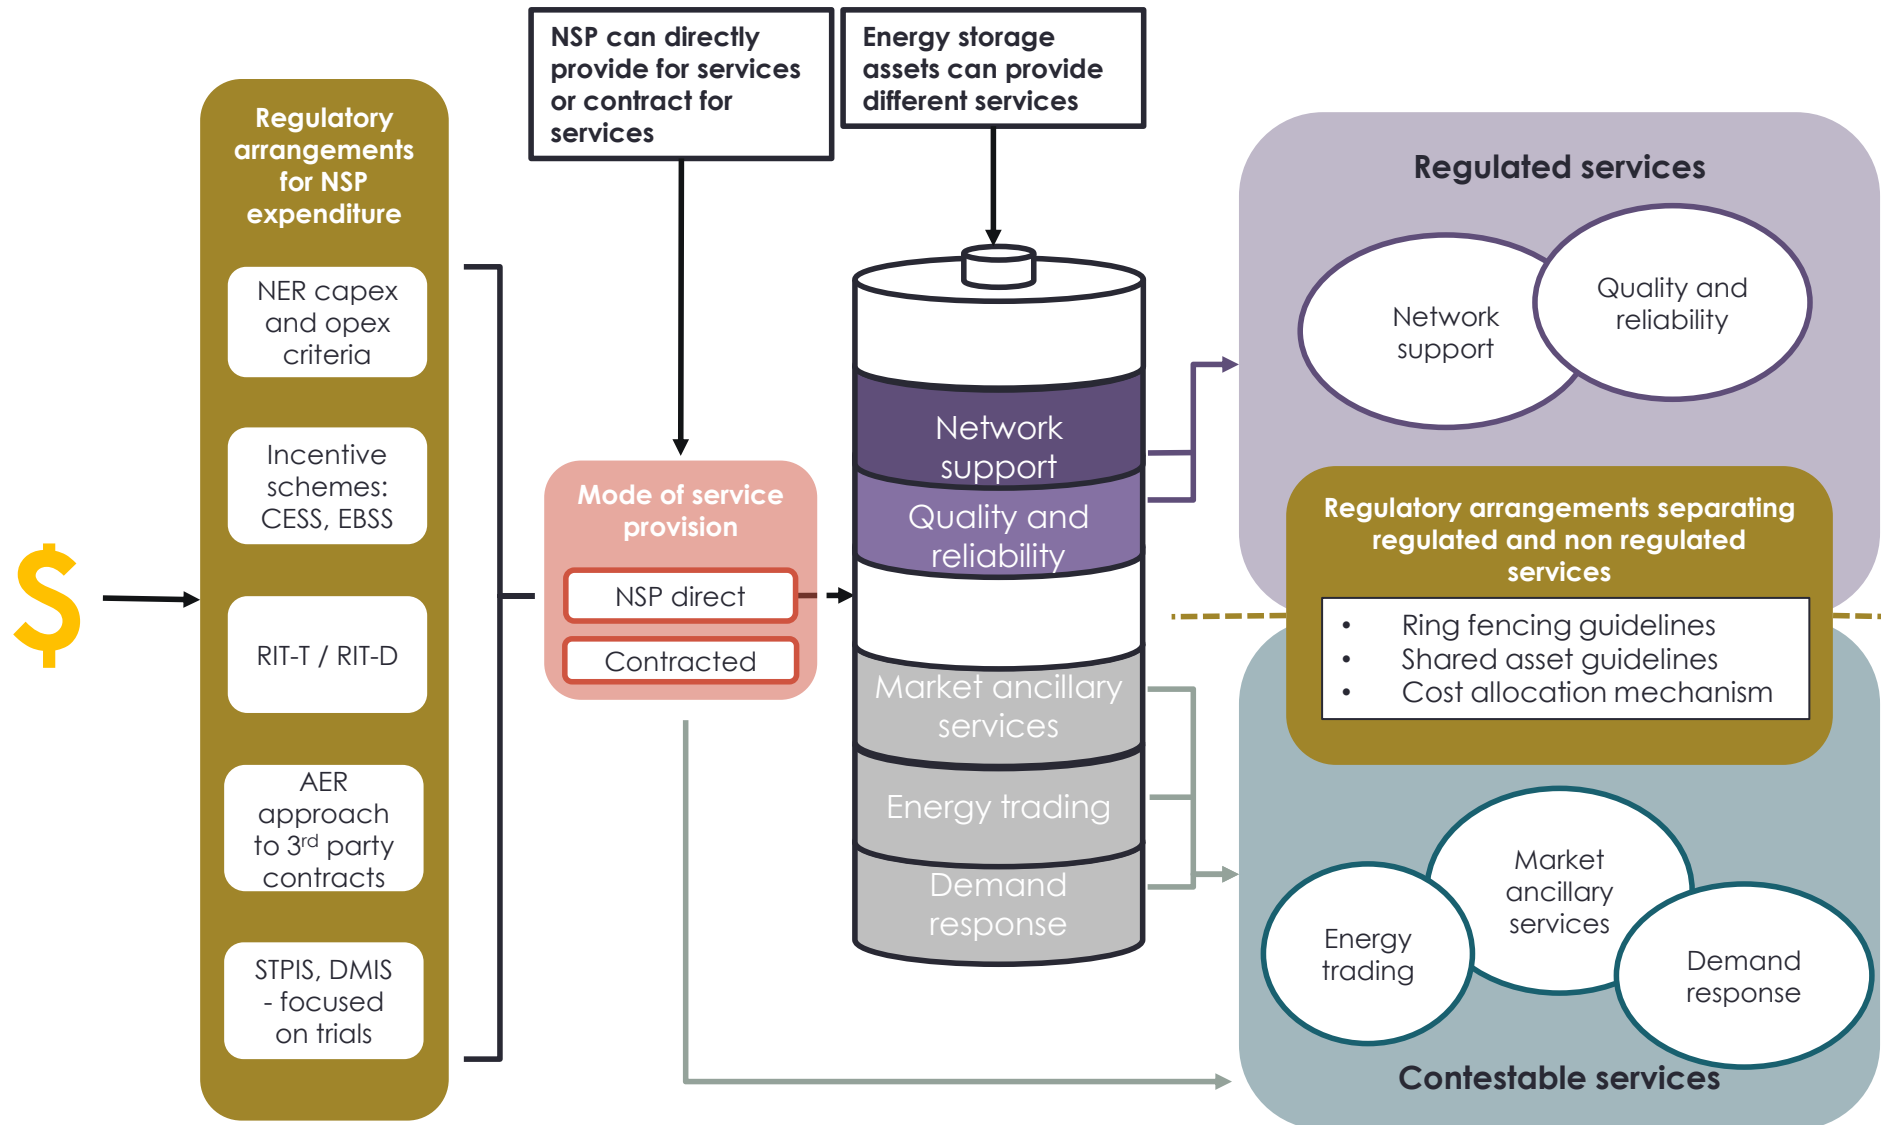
$

Regulatory arrangements for NSP expenditure

NER capex and opex criteria

Incentive schemes: CESS, EBSS

RIT-T / RIT-D

AER approach to 3$^{rd}$ party contracts

STPIS, DMIS - focused on trials

NSP can directly provide for services or contract for services

Energy storage assets can provide different services

Mode of service provision

NSP direct

Contracted

Network support

Quality and reliability

Market ancillary services

Energy trading

Demand response

Regulated services

Network support

Quality and reliability

Regulatory arrangements separating regulated and non regulated services

- Ring fencing guidelines
- Shared asset guidelines
- Cost allocation mechanism

Market ancillary services

Energy trading

Demand response

Contestable services